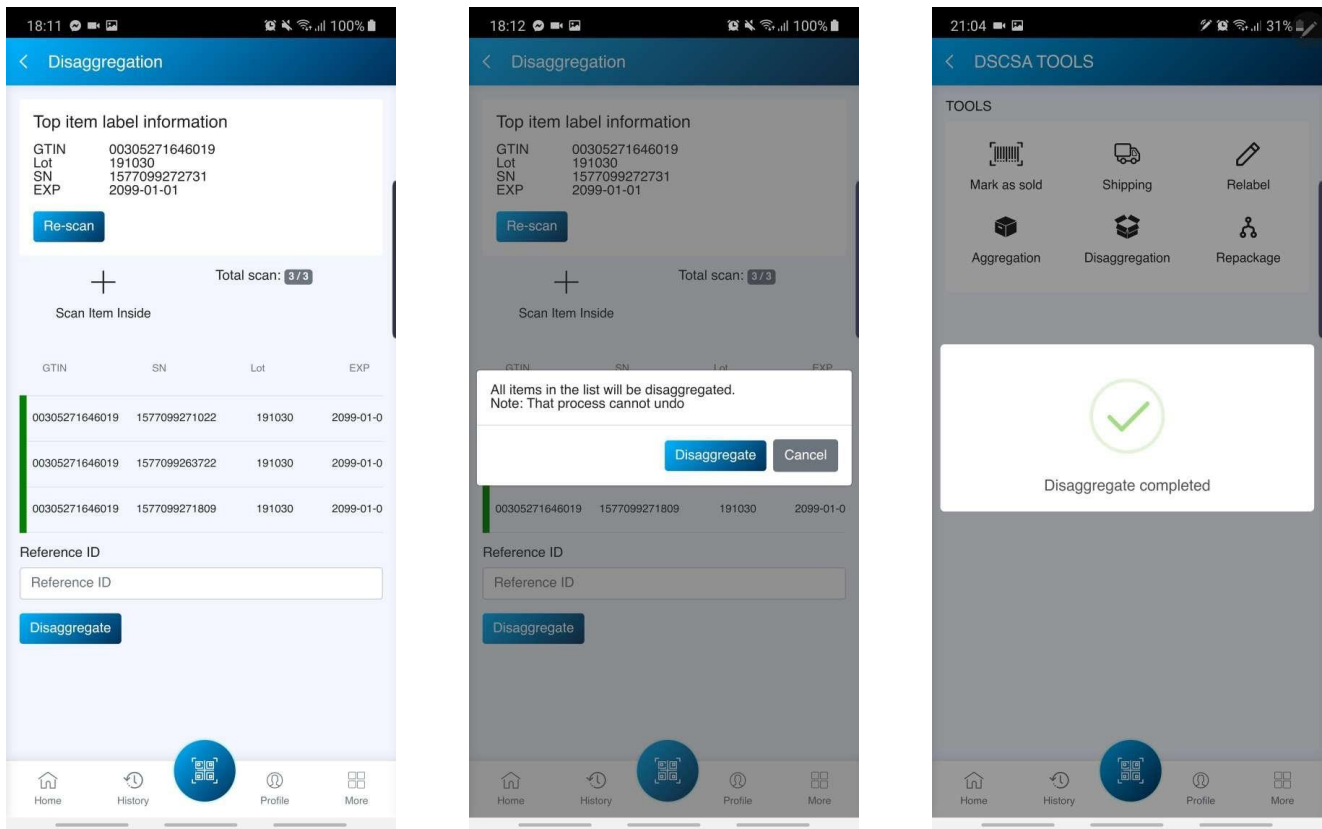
18:11 100%

Disaggregation

Top item label information
GTIN 00305271646019
Lot 191030
SN 1577099272731
EXP 2099-01-01

Re-scan

Scan Item Inside

Total scan: 3 / 3

| GTIN | SN | Lot | EXP |
|---|---|---|---|
| 00305271646019 | 1577099271022 | 191030 | 2099-01-0 |
| 00305271646019 | 1577099263722 | 191030 | 2099-01-0 |
| 00305271646019 | 1577099271809 | 191030 | 2099-01-0 |

Reference ID

Reference ID

Disaggregate

Home History Profile More

18:12 100%

Disaggregation

Top item label information
GTIN 00305271646019
Lot 191030
SN 1577099272731
EXP 2099-01-01

Re-scan

Scan Item Inside

Total scan: 3 / 3

GTIN SN Lot EXP

All items in the list will be disaggregated.
Note: That process cannot undo

Disaggregate Cancel

00305271646019 1577099271809 191030 2099-01-0

Reference ID

Reference ID

Disaggregate

Home History Profile More

21:04 31%

DSCSA TOOLS

TOOLS

Mark as sold Shipping Relabel
Aggregation Disaggregation Repackage

Disaggregate completed

Home History Profile More